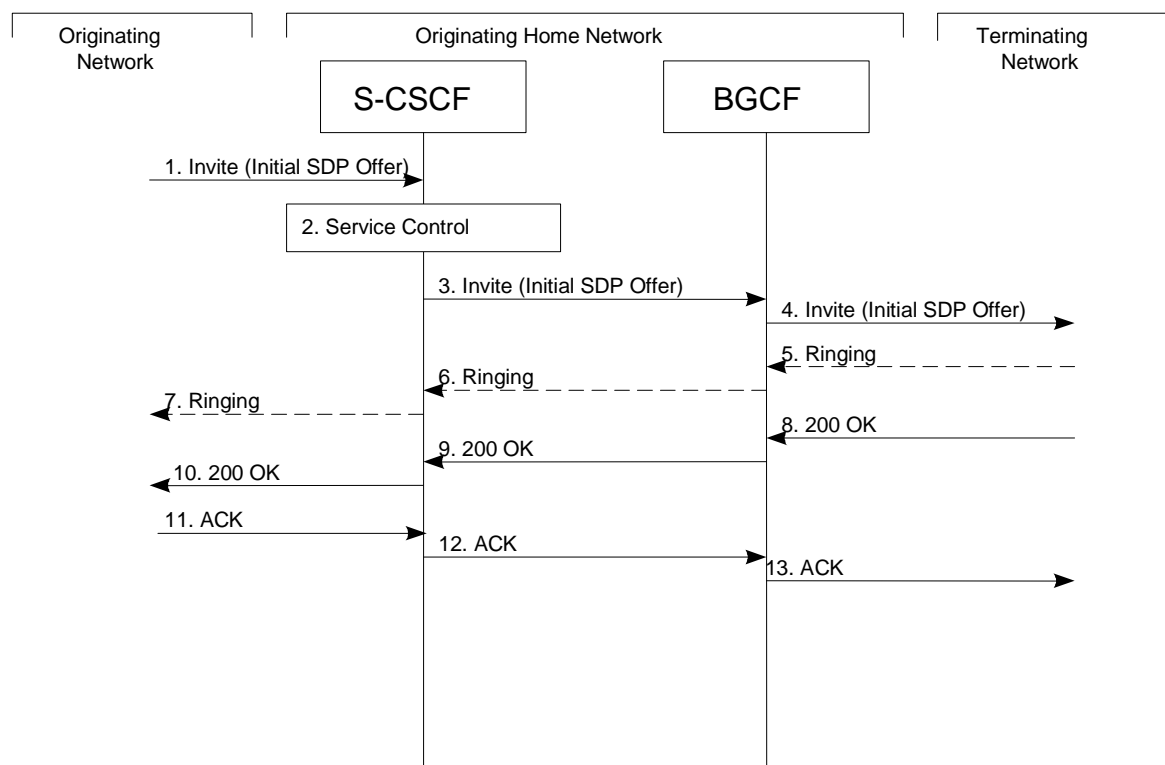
Originating Network

Originating Home Network

Terminating Network

S-CSCF

BGCF

1. Invite (Initial SDP Offer)

2. Service Control

3. Invite (Initial SDP Offer)

4. Invite (Initial SDP Offer)

5. Ringing

6. Ringing

7. Ringing

8. 200 OK

9. 200 OK

10. 200 OK

11. ACK

12. ACK

13. ACK